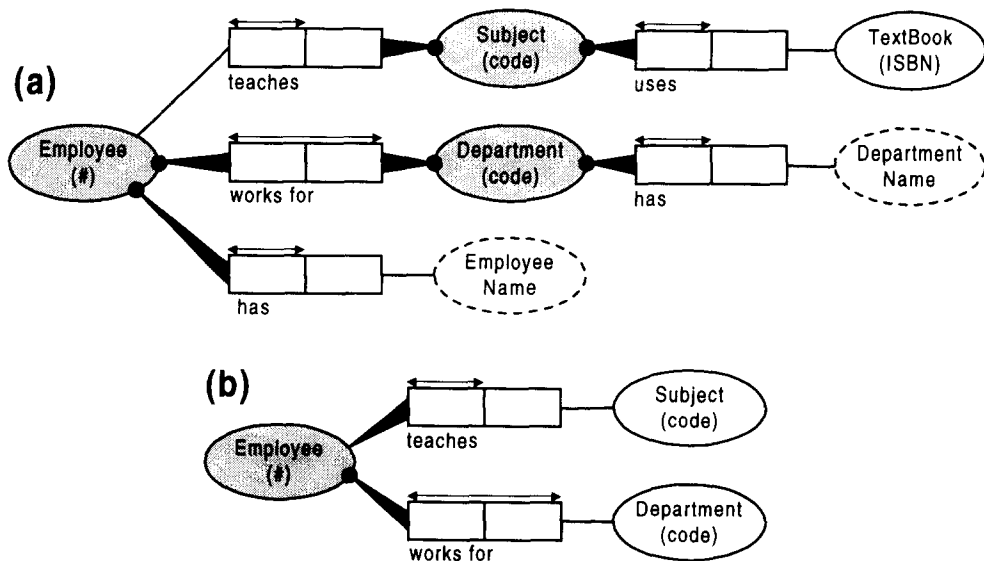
(a)

teaches

Subject (code)

uses

TextBook (ISBN)

Employee (#)

works for

Department (code)

has

Department Name

has

Employee Name

(b)

Employee (#)

teaches

Subject (code)

works for

Department (code)